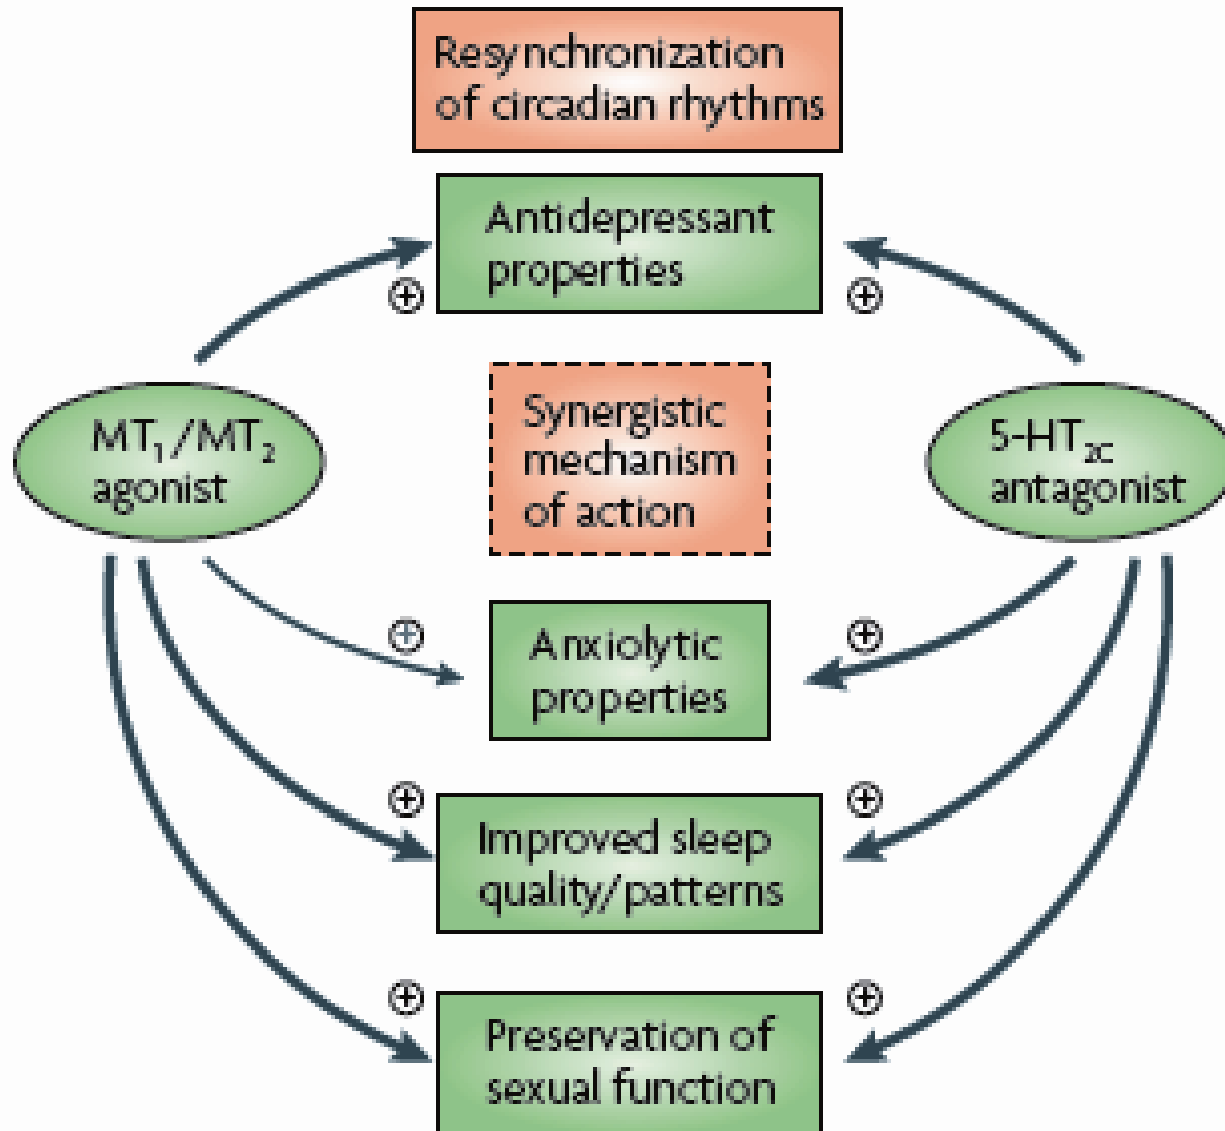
Resynchronization of circadian rhythms

Antidepressant properties

$\oplus$

$\oplus$

$MT_1/MT_2$ agonist

Synergistic mechanism of action

$5\text{-}HT_{2C}$ antagonist

$\oplus$

$\oplus$

Anxiolytic properties

$\oplus$

$\oplus$

Improved sleep quality/patterns

$\oplus$

$\oplus$

Preservation of sexual function